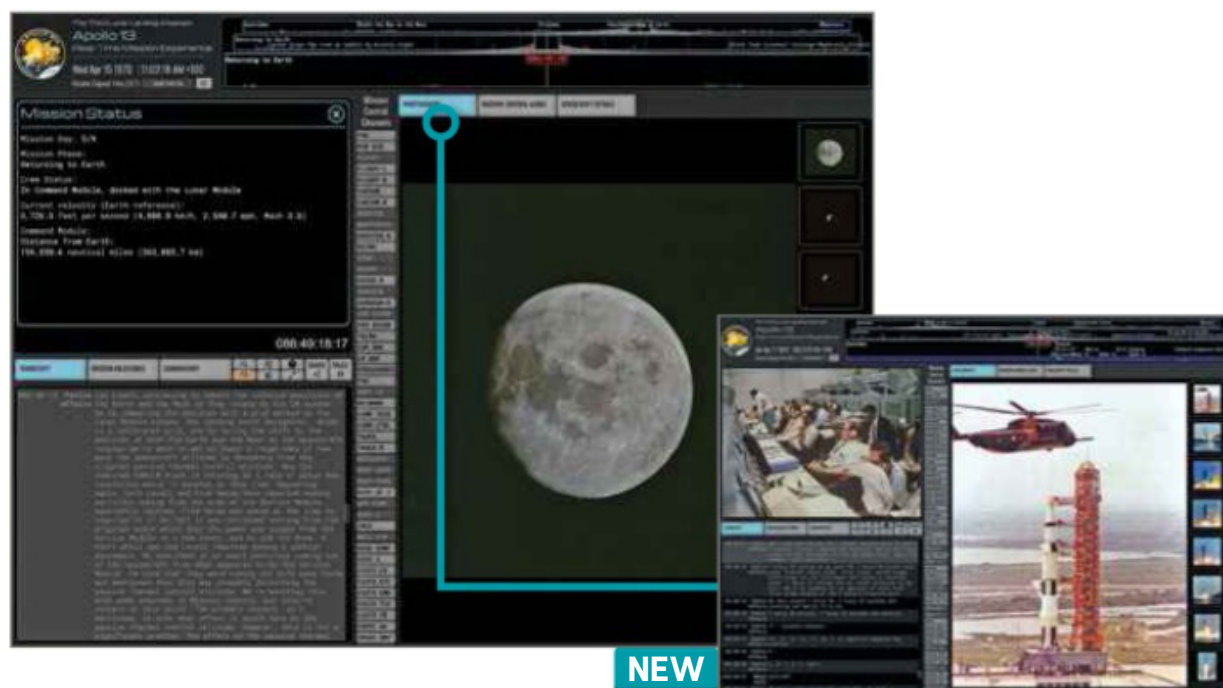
The Third Lunar Landing Mission
Apollo 13
Real-Time Mission Experience

Returning to Earth

Mission Status

Mission Day: 5/6

Mission Phase:
Returning to Earth

Crew Status:
In Command Module, docked with the Lunar Module

Current velocity (Earth reference):
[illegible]

Command Module:
Distance from Earth:
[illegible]

088:49:18:17

Mission Control Clocks

NEW